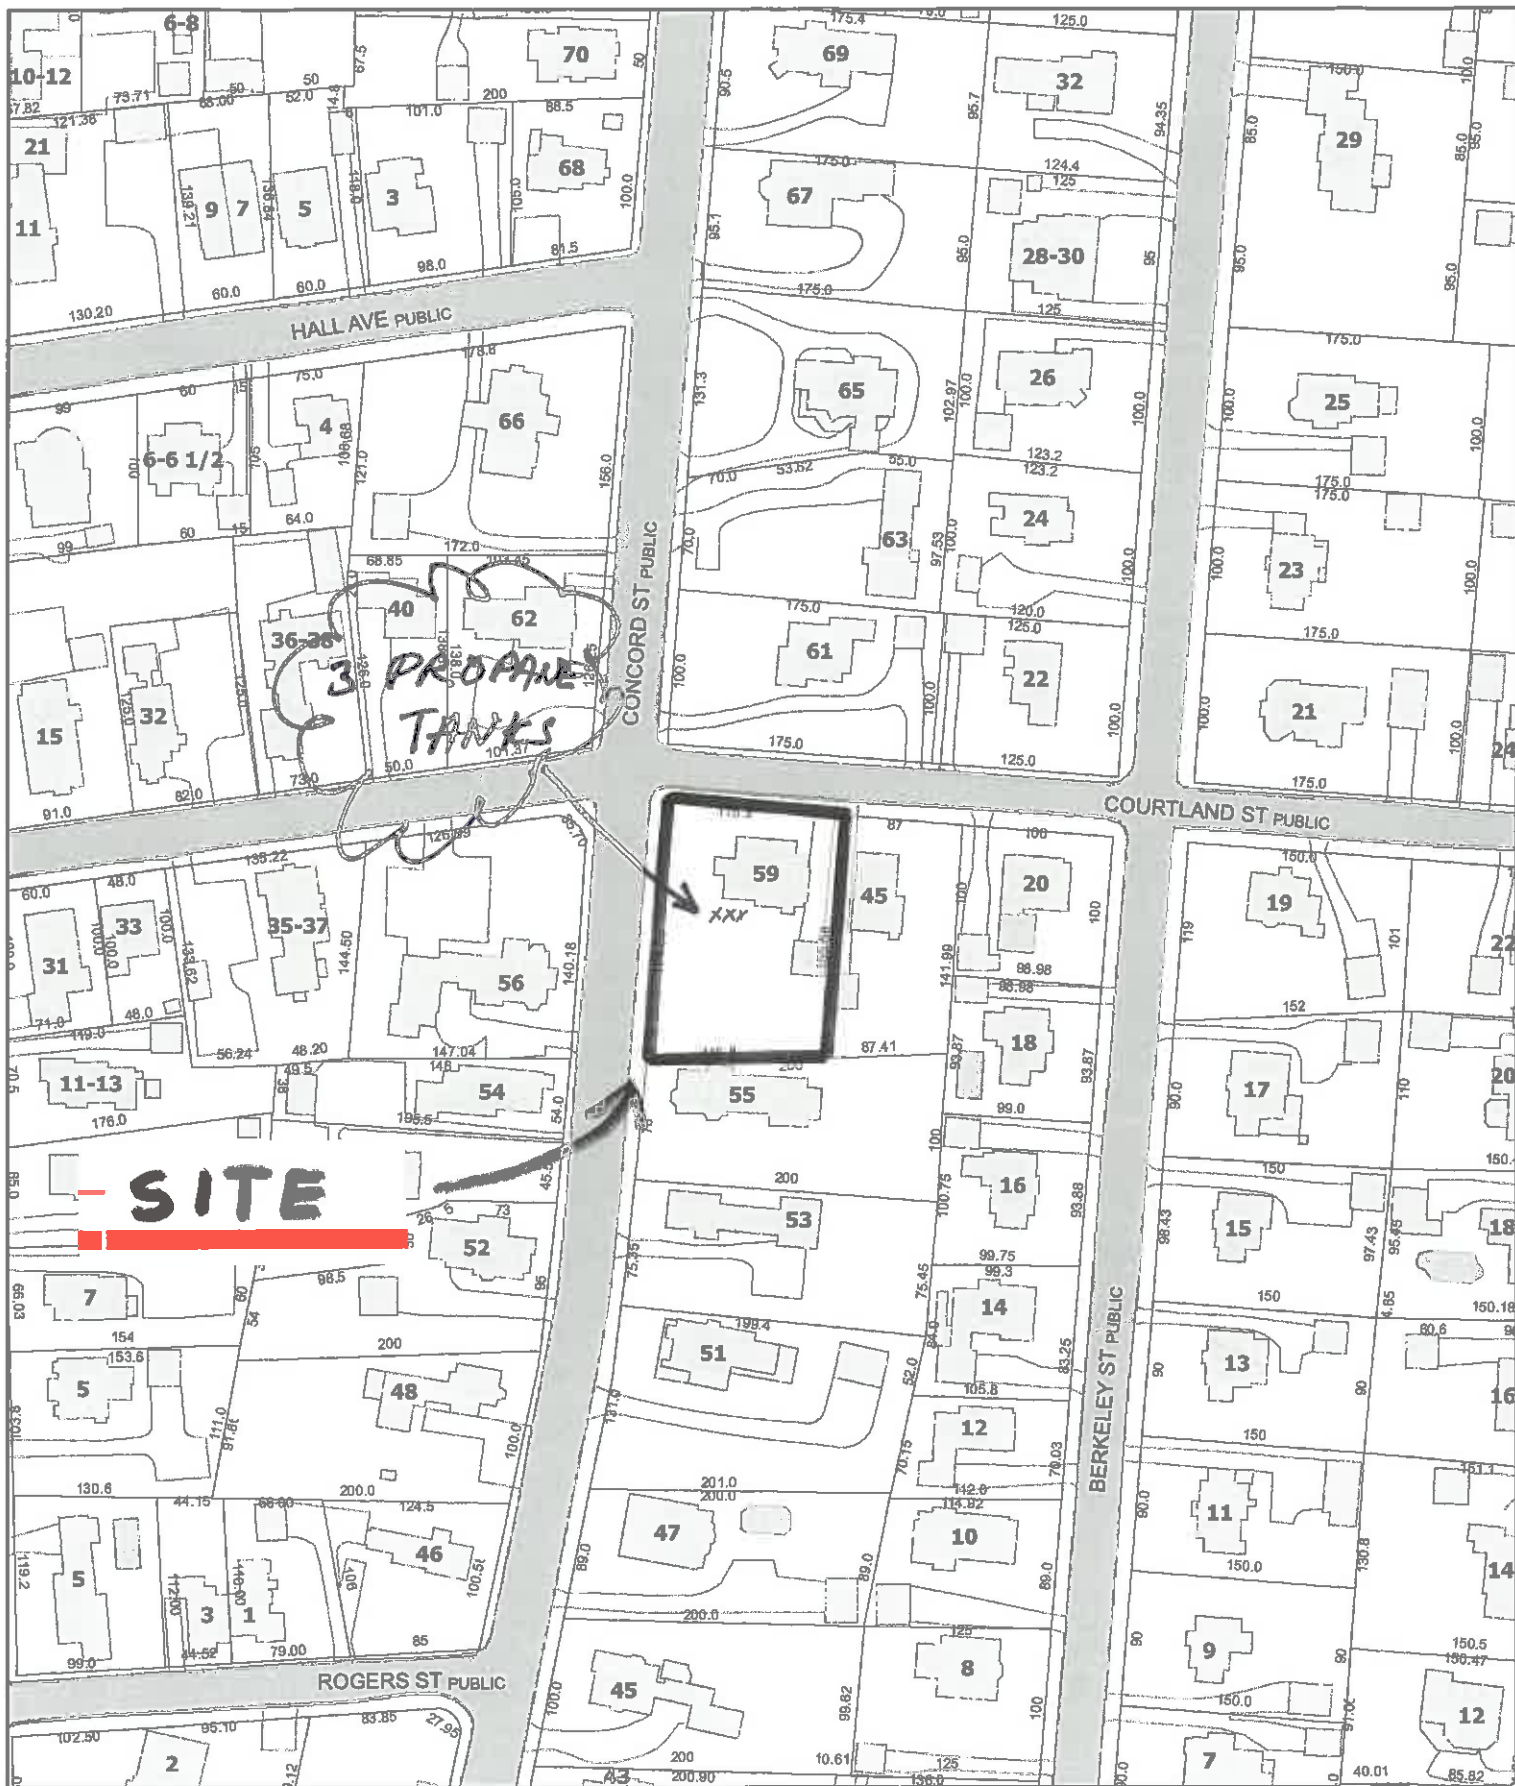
6-8
10-12
70
69
32
21
11
9 7
5
3
68
67
28-30
29
HALL AVE PUBLIC
66
65
26
25
4
6-6 1/2
63
24
23
40
62
36-38
32
15
3 PROPANE TANKS
CONCORD ST PUBLIC
61
22
21
COURTLAND ST PUBLIC
59
XXX
45
20
19
33
31
35-37
56
18
11-13
54
55
17
SITE
53
16
15
52
7
14
51
5
48
12
13
BERKELEY ST PUBLIC
47
10
11
5
46
3 1
ROGERS ST PUBLIC
45
8
9
2
7
12